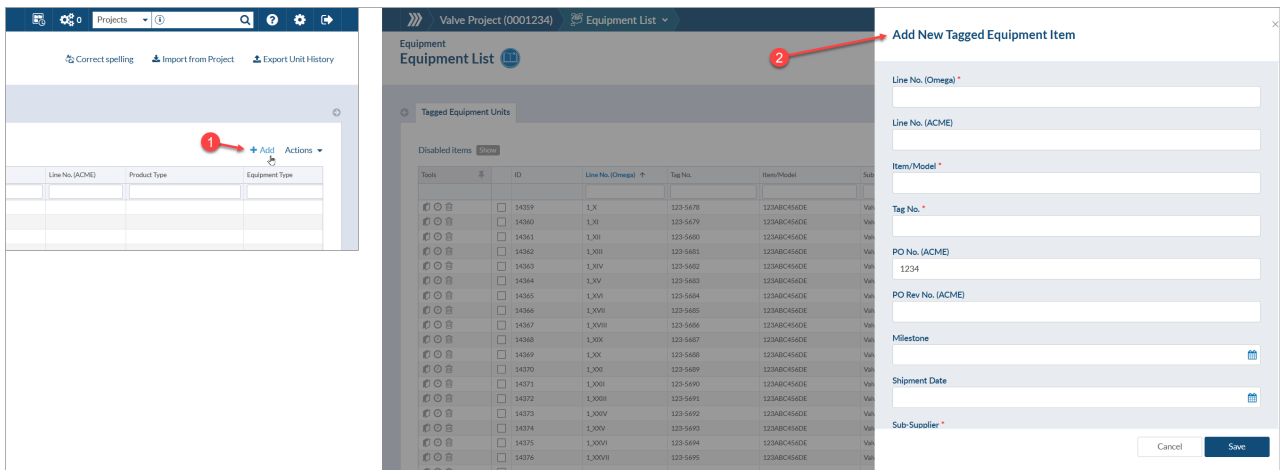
0 Projects

Correct spelling Import from Project Export Unit History

1 + Add Actions

| Line No. (ACME) | Product Type | Equipment Type |
|---|---|---|

Valve Project (0001234) Equipment List

Equipment
Equipment List

Tagged Equipment Units

Disabled items Show

| Tools | | ID | Line No. (Omega) | Tag No. | Item/Model | Sub |
|---|---|---|---|---|---|---|
| | | 14359 | 1_X | 123-5678 | 123ABC456DE | Valv |
| | | 14360 | 1_XI | 123-5679 | 123ABC456DE | Valv |
| | | 14361 | 1_XII | 123-5680 | 123ABC456DE | Valv |
| | | 14362 | 1_XIII | 123-5681 | 123ABC456DE | Valv |
| | | 14363 | 1_XIV | 123-5682 | 123ABC456DE | Valv |
| | | 14364 | 1_XV | 123-5683 | 123ABC456DE | Valv |
| | | 14365 | 1_XVI | 123-5684 | 123ABC456DE | Valv |
| | | 14366 | 1_XVII | 123-5685 | 123ABC456DE | Valv |
| | | 14367 | 1_XVIII | 123-5686 | 123ABC456DE | Valv |
| | | 14368 | 1_XIX | 123-5687 | 123ABC456DE | Valv |
| | | 14369 | 1_XX | 123-5688 | 123ABC456DE | Valv |
| | | 14370 | 1_XXI | 123-5689 | 123ABC456DE | Valv |
| | | 14371 | 1_XXII | 123-5690 | 123ABC456DE | Valv |
| | | 14372 | 1_XXIII | 123-5691 | 123ABC456DE | Valv |
| | | 14373 | 1_XXIV | 123-5692 | 123ABC456DE | Valv |
| | | 14374 | 1_XXV | 123-5693 | 123ABC456DE | Valv |
| | | 14375 | 1_XXVI | 123-5694 | 123ABC456DE | Valv |
| | | 14376 | 1_XXVII | 123-5695 | 123ABC456DE | Valv |

2

Add New Tagged Equipment Item

Line No. (Omega) *

Line No. (ACME)

Item/Model *

Tag No. *

PO No. (ACME)
1234

PO Rev No. (ACME)

Milestone

Shipment Date

Sub-Supplier *

Cancel Save